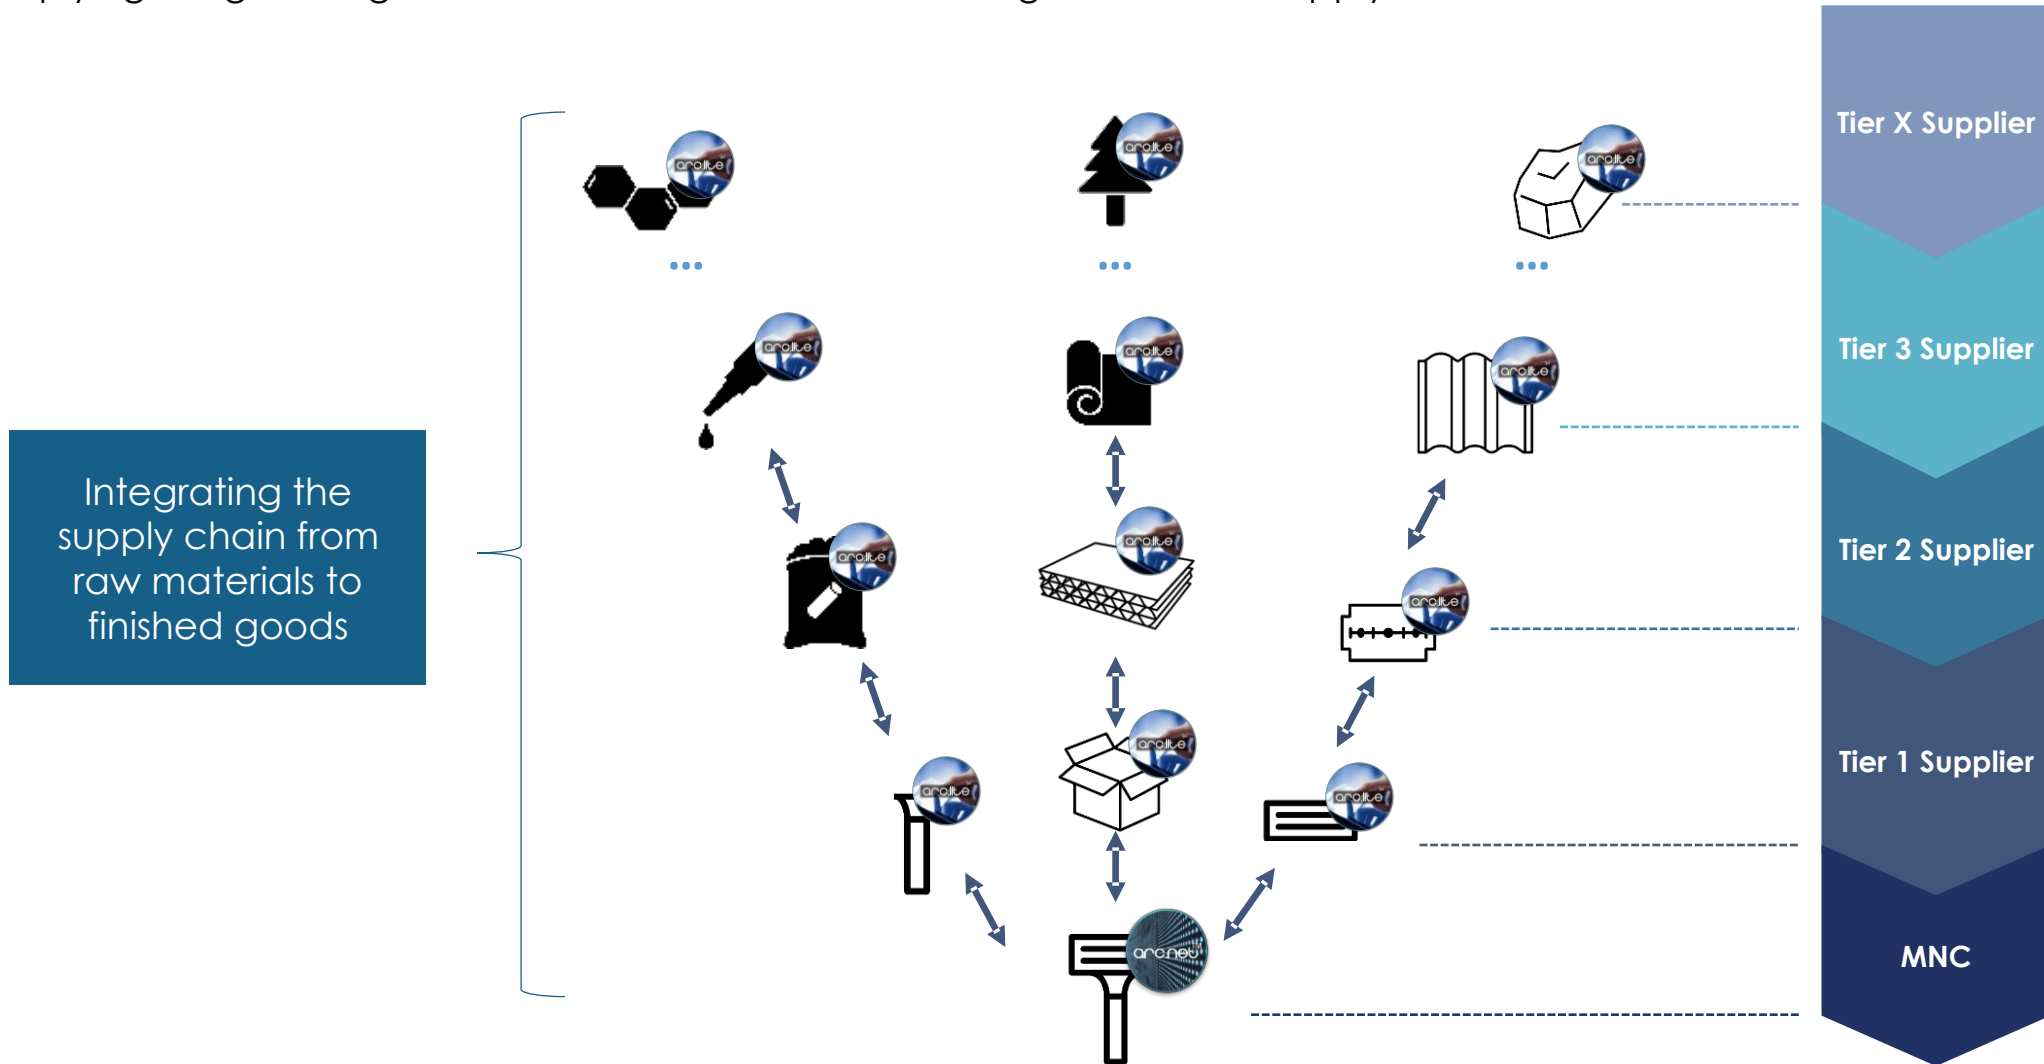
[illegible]

Integrating the supply chain from raw materials to finished goods

arclite
arclite
arclite
arclite
arclite
arclite
arclite
arclite
arclite
arclite
arclite
arclite
arcnet

Tier X Supplier

Tier 3 Supplier

Tier 2 Supplier

Tier 1 Supplier

MNC